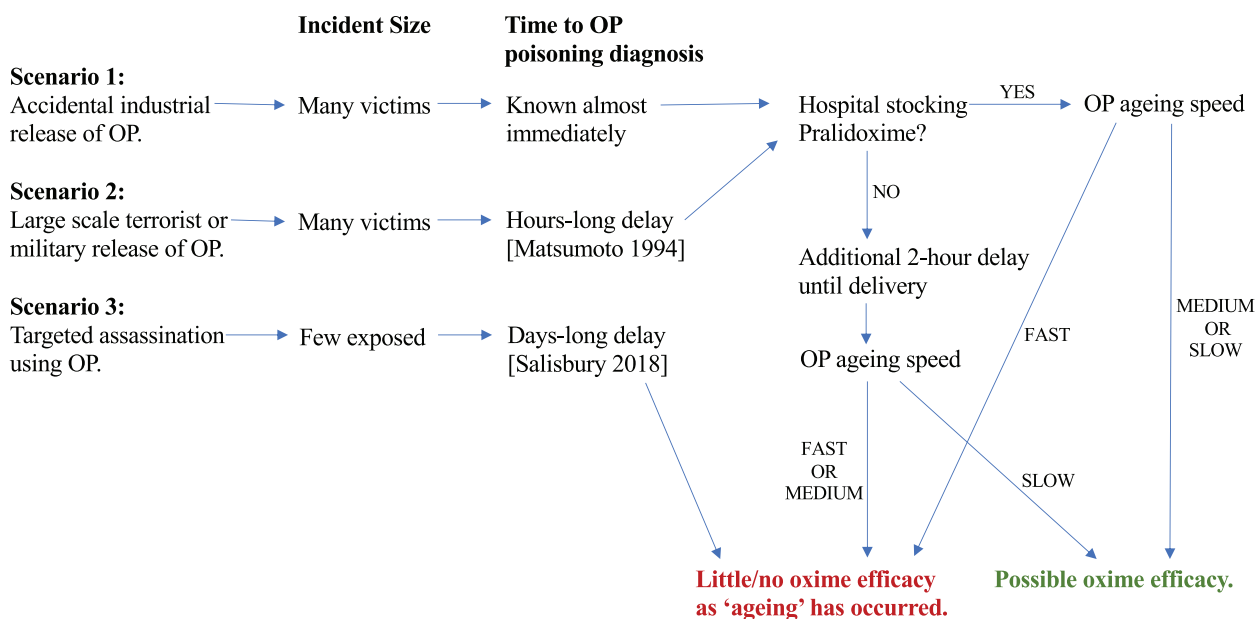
Incident Size

Time to OP poisoning diagnosis

Scenario 1:
Accidental industrial release of OP.

Many victims

Known almost immediately

Hospital stocking Pralidoxime?

YES

OP ageing speed

Scenario 2:
Large scale terrorist or military release of OP.

Many victims

Hours-long delay [Matsumoto 1994]

NO

Additional 2-hour delay until delivery

Scenario 3:
Targeted assassination using OP.

Few exposed

Days-long delay [Salisbury 2018]

OP ageing speed

FAST

MEDIUM OR SLOW

FAST OR MEDIUM

SLOW

Little/no oxime efficacy as 'ageing' has occurred.

Possible oxime efficacy.